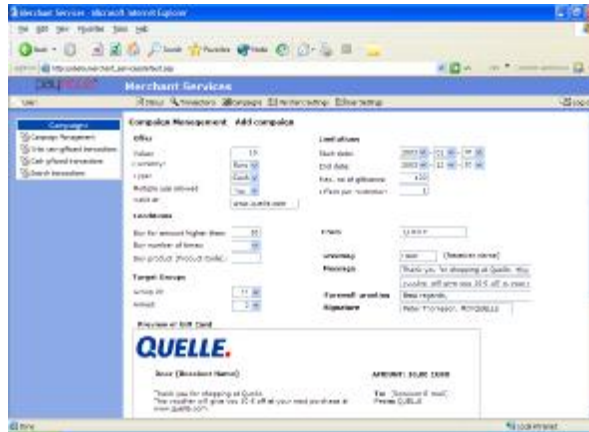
Merchant Services - Microsoft Internet Explorer

File Edit View Favorites Tools Help

Back Search Favorites Media

Address http://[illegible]merchant_services/default.asp

Merchant Services

User

Status Transactions Campaigns Merchant settings User settings

Campaigns
Campaign Management
Vote campaign transactions
Cash gift card transactions
Search transactions

Campaign Management Add campaign

Offer
Value: 10
Currency: Euro
Type: Cash
Multiple use allowed: Yes
Valid at: www.quelle.com

Limitations
Start date: 2003 01 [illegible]
End date: 2003 12 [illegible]
Max. no of giftcards: 100
Gifts per customer: 1

Conditions
Buy for amount higher than: 30
Buy number of items:
Buy product (Product code):

Target Groups
Gender: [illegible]
Age: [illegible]

From: QUELLE

Greeting: Dear [Receiver name]
Message: Thank you for shopping at Quelle. This voucher will give you 10 € off at your next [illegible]
Farewell greeting: Best regards,
Signature: Peter Thomasson, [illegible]

Preview of Gift Card

QUELLE.

Dear [Receiver Name]

Thank you for shopping at Quelle. This voucher will give you 10 € off at your next purchase at www.quelle.com.

AMOUNT: 10.00 EURO

To: [Receiver Name]
From: QUELLE

Done
Local intranet